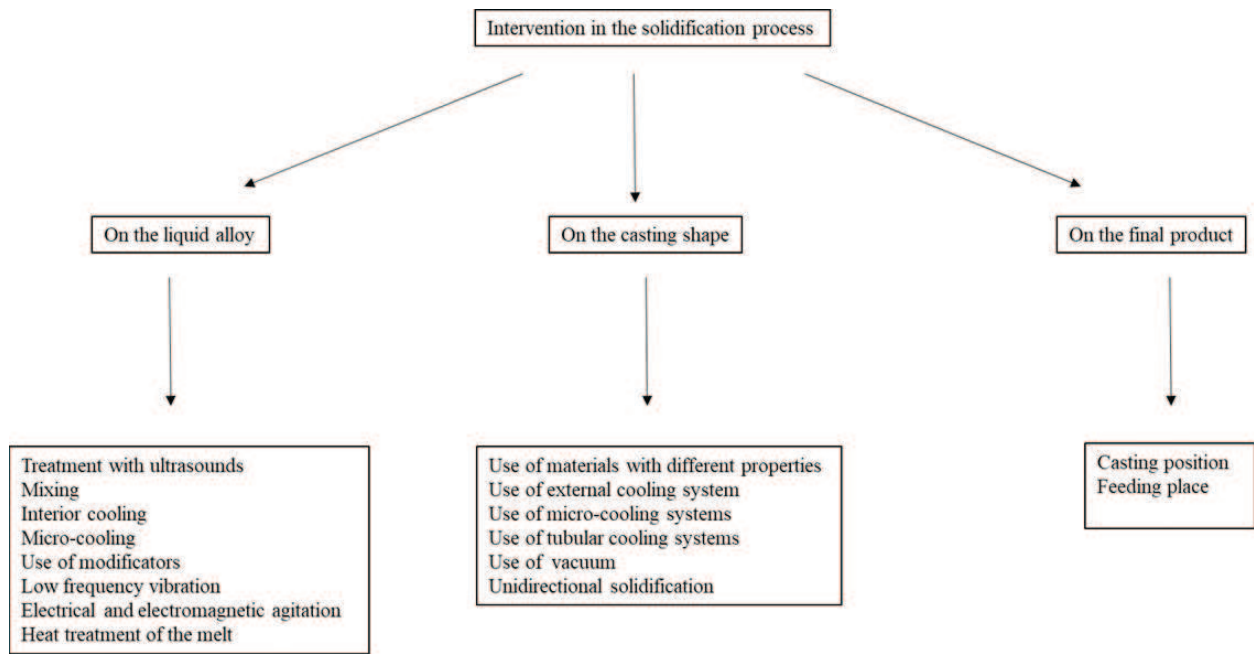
Intervention in the solidification process

On the liquid alloy

On the casting shape

On the final product

Treatment with ultrasounds
Mixing
Interior cooling
Micro-cooling
Use of modificators
Low frequency vibration
Electrical and electromagnetic agitation
Heat treatment of the melt

Use of materials with different properties
Use of external cooling system
Use of micro-cooling systems
Use of tubular cooling systems
Use of vacuum
Unidirectional solidification

Casting position
Feeding place